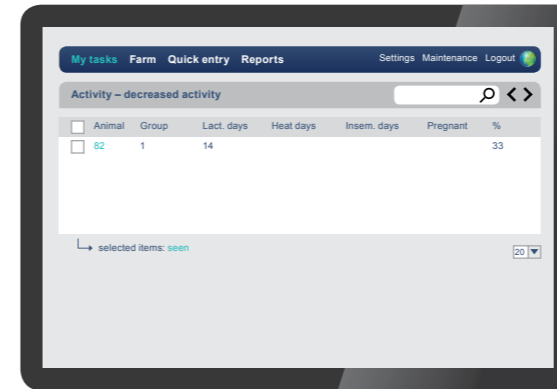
My tasks Farm Quick entry Reports Settings Maintenance Logout

Activity – decreased activity

| Animal | Group | Lact. days | Heat days | Insem. days | Pregnant | % |
|---|---|---|---|---|---|---|
| 82 | 1 | 14 | | | | 33 |

selected items: seen

20